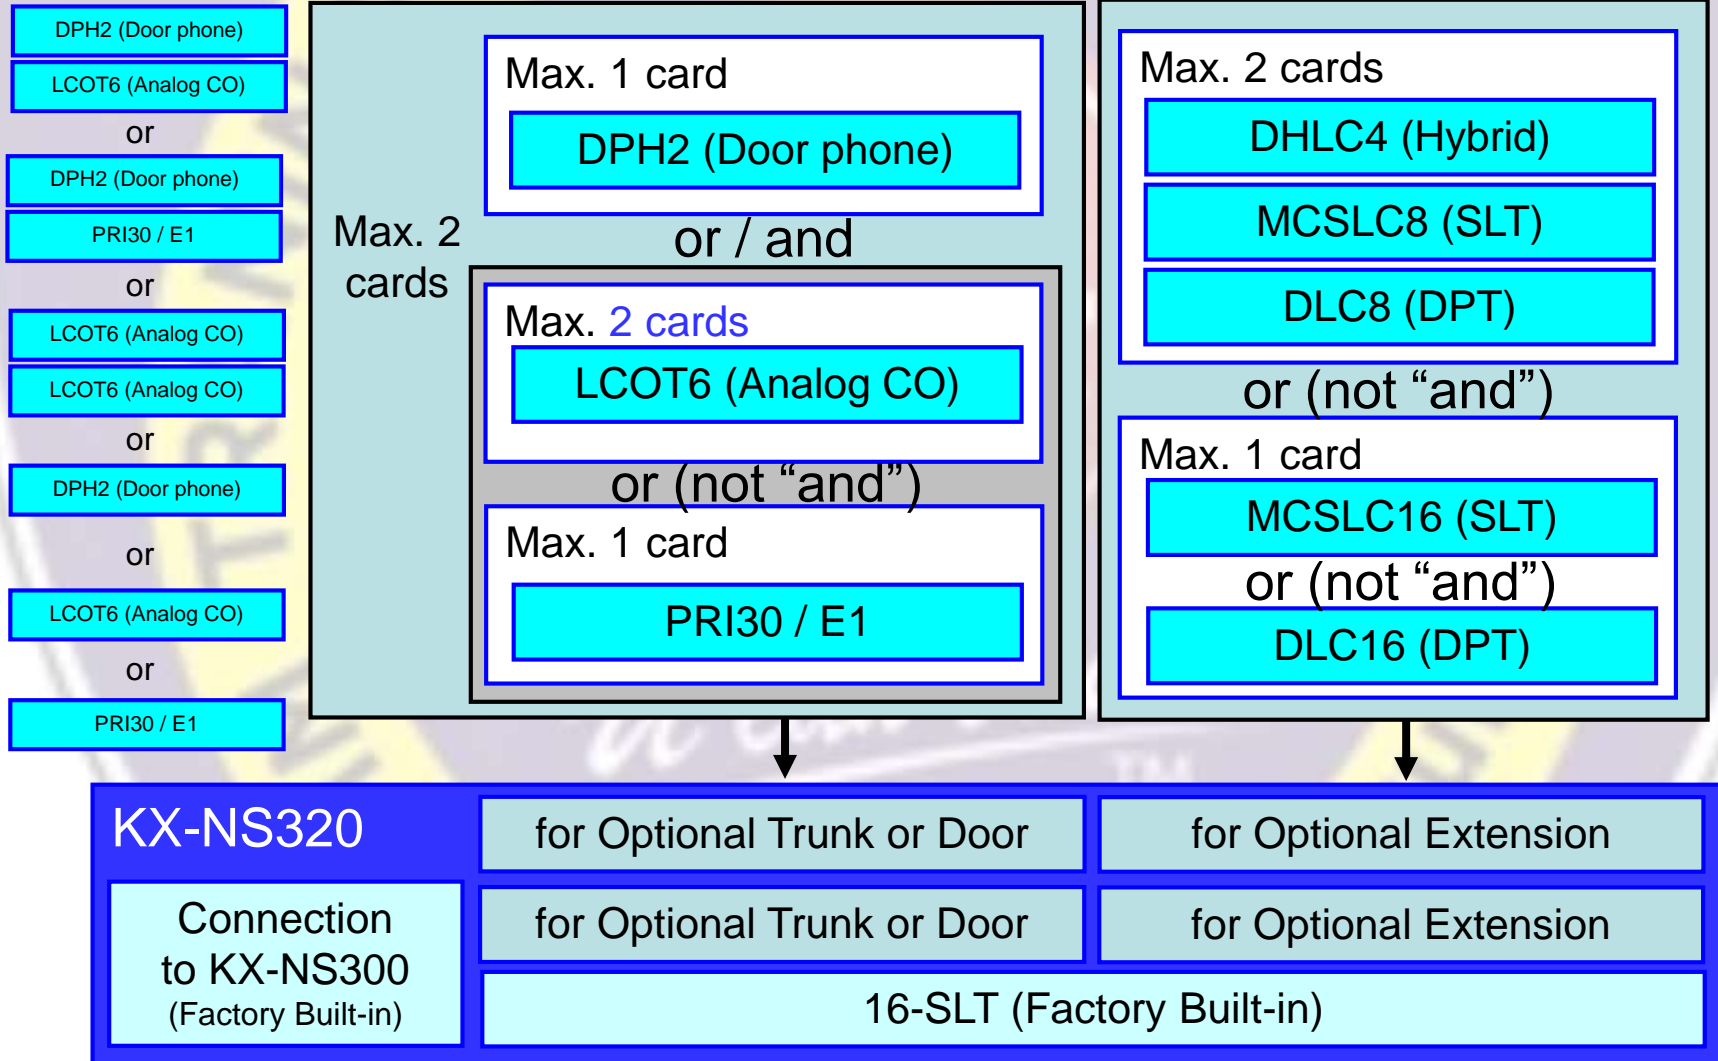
DPH2 (Door phone)
LCOT6 (Analog CO)
or
DPH2 (Door phone)
PRI30 / E1
or
LCOT6 (Analog CO)
LCOT6 (Analog CO)
or
DPH2 (Door phone)
or
LCOT6 (Analog CO)
or
PRI30 / E1

Max. 2 cards

Max. 1 card
DPH2 (Door phone)

or / and

Max. 2 cards
LCOT6 (Analog CO)

or (not “and”)

Max. 1 card
PRI30 / E1

Max. 2 cards
DHLC4 (Hybrid)
MCSLC8 (SLT)
DLC8 (DPT)

or (not “and”)

Max. 1 card
MCSLC16 (SLT)
or (not “and”)
DLC16 (DPT)

KX-NS320

| for Optional Trunk or Door | for Optional Extension |
|---|---|
| for Optional Trunk or Door | for Optional Extension |

Connection to KX-NS300 (Factory Built-in)

16-SLT (Factory Built-in)